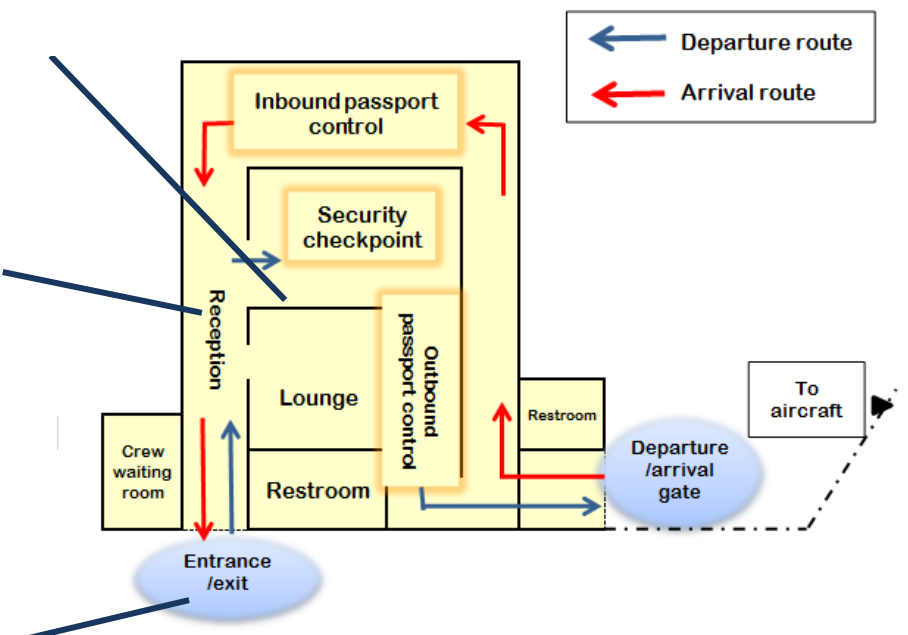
Departure route
Arrival route

Inbound passport control

Security checkpoint

Reception

Outbound passport control

Lounge

Restroom

Restroom

To aircraft

Crew waiting room

Departure /arrival gate

Entrance /exit